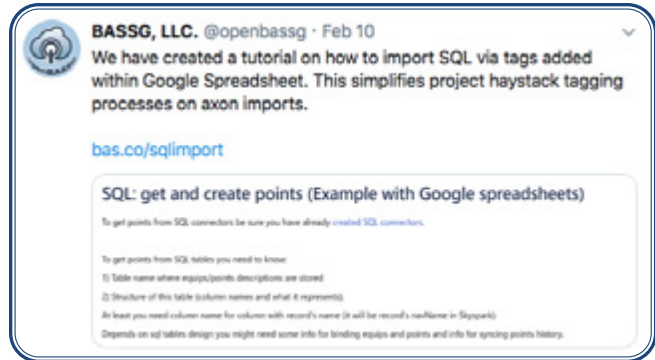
BASSG, LLC. @openbassg · Feb 10

We have created a tutorial on how to import SQL via tags added within Google Spreadsheet. This simplifies project haystack tagging processes on axon imports.

bas.co/sqlimport

SQL: get and create points (Example with Google spreadsheets)

To get points from SQL connectors be sure you have already created SQL connectors.

To get points from SQL tables you need to know:

1) Table name where equips/points descriptions are stored

2) Structure of this table (column names and what it represents).

At least you need column name for column with record's name (it will be record's navName in Skyspark).

Depends on sql tables design you might need some info for binding equips and points and info for syncing points history.